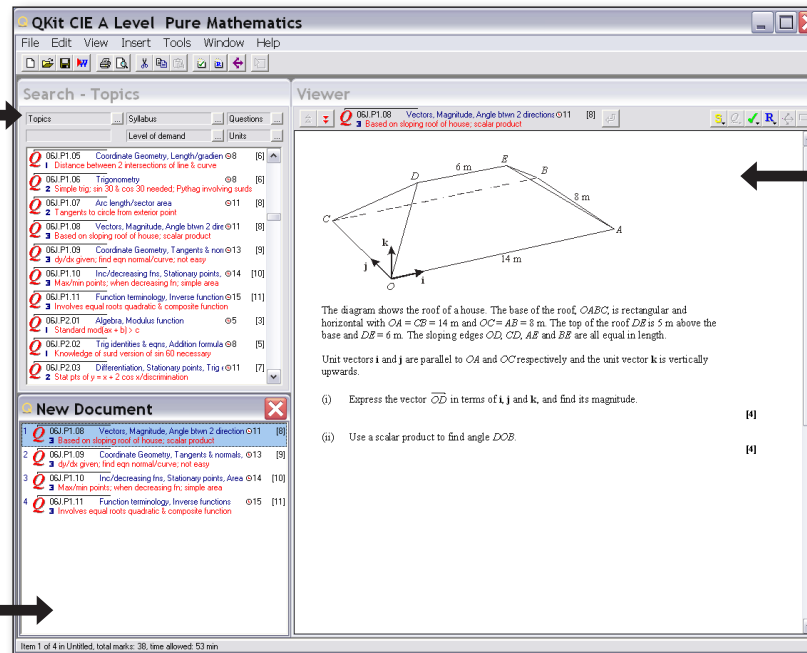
QKit CIE A Level Pure Mathematics

File Edit View Insert Tools Window Help

Search - Topics

Topics ... Syllabus ... Questions ...

Level of demand ... Units ...

06J.P1.05 Coordinate Geometry, Length/gradien 8 [6]
1 Distance between 2 intersections of line & curve

06J.P1.06 Trigonometry 8 [6]
2 Simple trig; sin 30 & cos 30 needed; Pythag involving surds

06J.P1.07 Arc length/sector area 11 [8]
2 Tangents to circle from exterior point

06J.P1.08 Vectors, Magnitude, Angle btwn 2 dire 11 [8]
3 Based on sloping roof of house; scalar product

06J.P1.09 Coordinate Geometry, Tangents & nor 13 [9]
3 dy/dx given; find eqn normal/curve; not easy

06J.P1.10 Inc/decreasing fns, Stationary points, 14 [10]
3 Max/min points; when decreasing fn; simple area

06J.P1.11 Function terminology, Inverse function 15 [11]
3 Involves equal roots quadratic & composite function

06J.P2.01 Algebra, Modulus function 5 [3]
1 Standard mod(ax + b) > c

06J.P2.02 Trig identities & eqns, Addition formula 8 [5]
1 Knowledge of surd version of sin 60 necessary

06J.P2.03 Differentiation, Stationary points, Trig 11 [7]
2 Stat pts of y = x + 2 cos x/discrimination

New Document

1 06J.P1.08 Vectors, Magnitude, Angle btwn 2 direction 11 [8]
3 Based on sloping roof of house; scalar product

2 06J.P1.09 Coordinate Geometry, Tangents & normals, 13 [9]
3 dy/dx given; find eqn normal/curve; not easy

3 06J.P1.10 Inc/decreasing fns, Stationary points, Area 14 [10]
3 Max/min points; when decreasing fn; simple area

4 06J.P1.11 Function terminology, Inverse functions 15 [11]
3 Involves equal roots quadratic & composite function

Viewer

06J.P1.08 Vectors, Magnitude, Angle btwn 2 directions 11 [8]
3 Based on sloping roof of house; scalar product

6 m E B 8 m D C A k j i O 14 m

The diagram shows the roof of a house. The base of the roof, $OABC$, is rectangular and horizontal with $OA = CB = 14$ m and $OC = AB = 8$ m. The top of the roof $DE$ is 5 m above the base and $DE = 6$ m. The sloping edges $OD$, $CD$, $AE$ and $BE$ are all equal in length.

Unit vectors **i** and **j** are parallel to $OA$ and $OC$ respectively and the unit vector **k** is vertically upwards.

(i) Express the vector $\overrightarrow{OD}$ in terms of **i**, **j** and **k**, and find its magnitude. [4]

(ii) Use a scalar product to find angle $DOB$. [4]

Item 1 of 4 in Untitled, total marks: 38, time allowed: 53 min